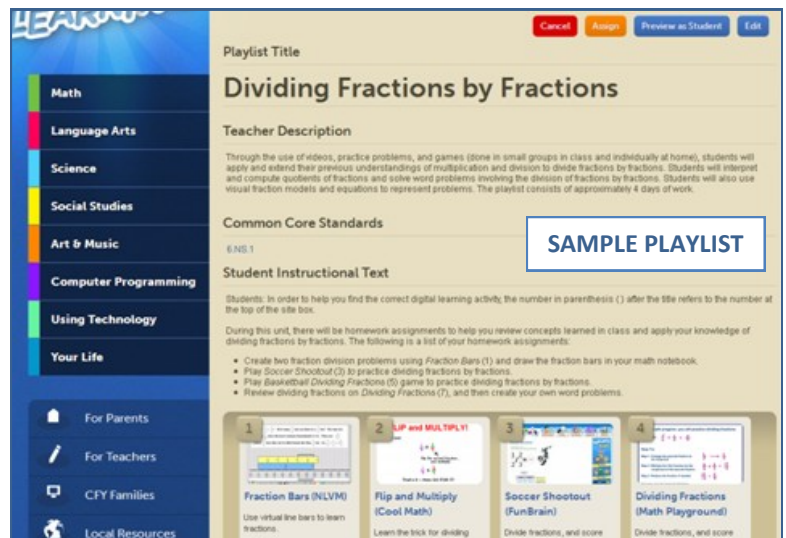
LEARNING

Math
Language Arts
Science
Social Studies
Art & Music
Computer Programming
Using Technology
Your Life

For Parents
For Teachers
CFY Families
Local Resources

Cancel
Assign
Preview as Student
Edit

Playlist Title

Dividing Fractions by Fractions

Teacher Description

Through the use of videos, practice problems, and games (done in small groups in class and individually at home), students will apply and extend their previous understandings of multiplication and division to divide fractions by fractions. Students will interpret and compute quotients of fractions and solve word problems involving the division of fractions by fractions. Students will also use visual fraction models and equations to represent problems. The playlist consists of approximately 4 days of work.

Common Core Standards

6.NS.1

SAMPLE PLAYLIST

Student Instructional Text

Students: In order to help you find the correct digital learning activity, the number in parenthesis ( ) after the title refers to the number at the top of the site box.

During this unit, there will be homework assignments to help you review concepts learned in class and apply your knowledge of dividing fractions by fractions. The following is a list of your homework assignments:

- Create two fraction division problems using Fraction Bars (1) and draw the fraction bars in your math notebook.
- Play Soccer Shootout (3) to practice dividing fractions by fractions.
- Play Basketball Dividing Fractions (5) game to practice dividing fractions by fractions.
- Review dividing fractions on Dividing Fractions (7), and then create your own word problems.

1
Fraction Bars (NLVM)
Use virtual line bars to learn fractions.

2
FLIP and MULTIPLY!
Flip and Multiply (Cool Math)
Learn the trick for dividing

3
Soccer Shootout (FunBrain)
Divide fractions, and score

4
Dividing Fractions (Math Playground)
Divide fractions, and score